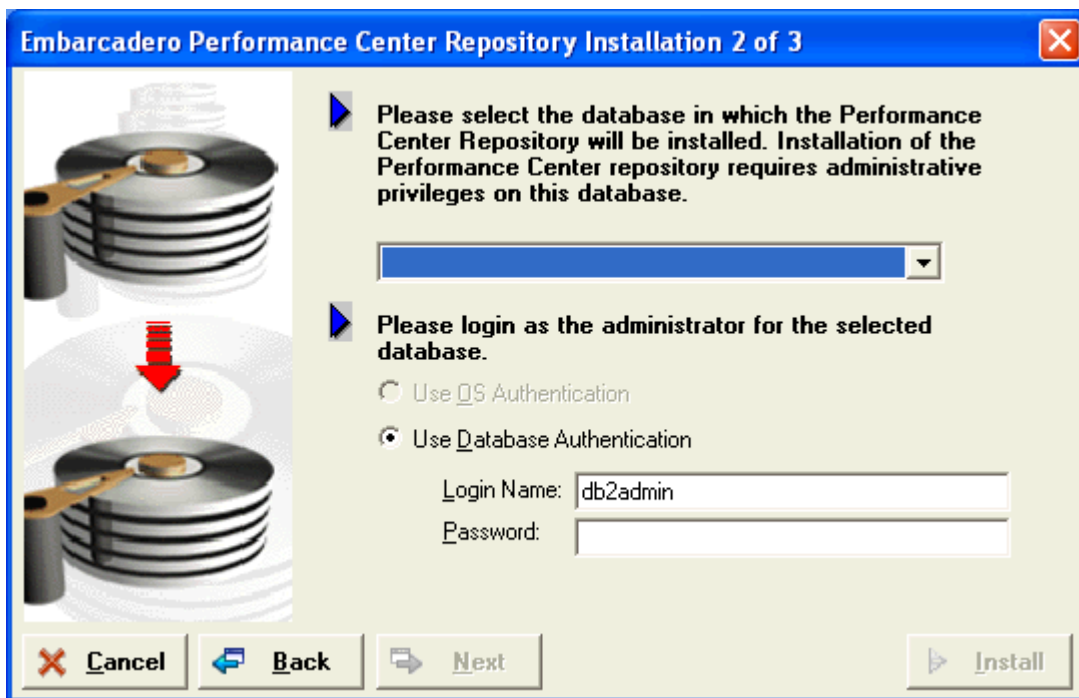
Embarcadero Performance Center Repository Installation 2 of 3

Please select the database in which the Performance Center Repository will be installed. Installation of the Performance Center repository requires administrative privileges on this database.

Please login as the administrator for the selected database.

Use OS Authentication

Use Database Authentication

Login Name: db2admin

Password:

Cancel

Back

Next

Install